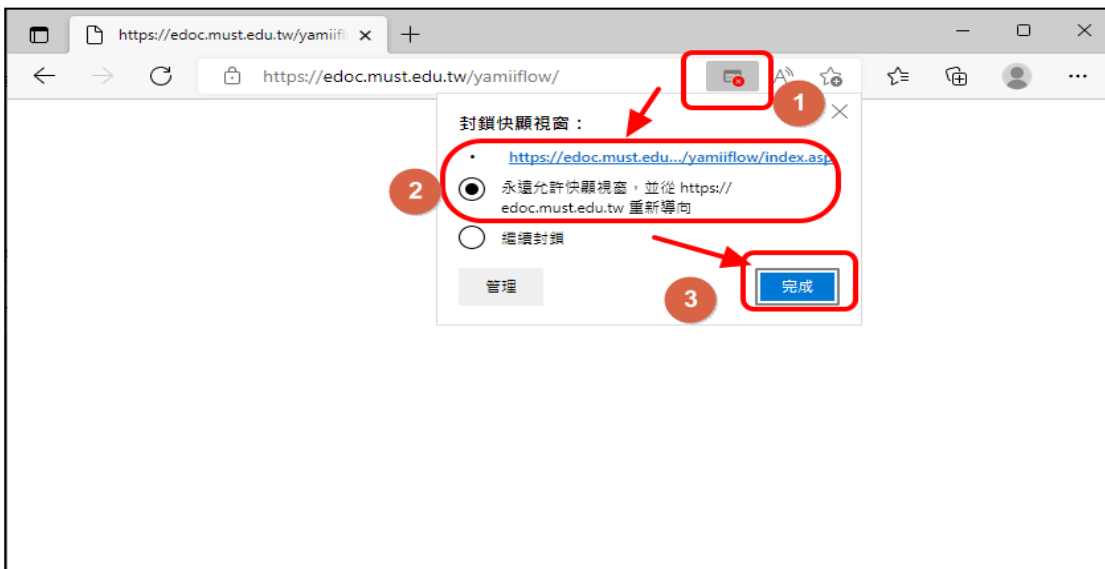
https://edoc.must.edu.tw/yamiifl

https://edoc.must.edu.tw/yamiiflow/

1

封鎖快顯視窗：

https://edoc.must.edu.../yamiiflow/index.asp

2

永遠允許快顯視窗，並從 https://edoc.must.edu.tw 重新導向

繼續封鎖

管理

3

完成